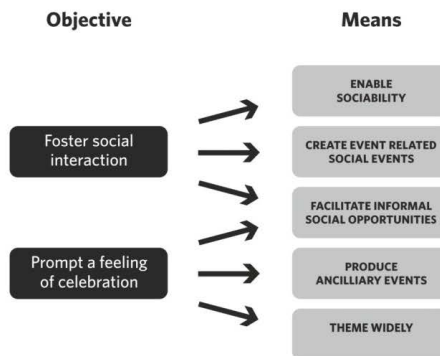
Objective

Means

Foster social interaction

Prompt a feeling of celebration

ENABLE SOCIABILITY

CREATE EVENT RELATED SOCIAL EVENTS

FACILITATE INFORMAL SOCIAL OPPORTUNITIES

PRODUCE ANCILLIARY EVENTS

THEME WIDELY